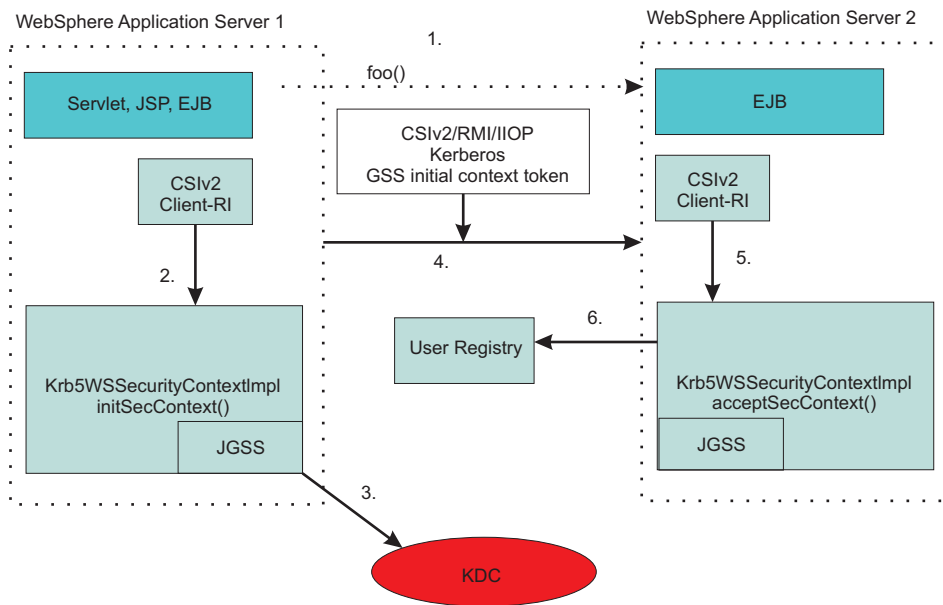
WebSphere Application Server 1

WebSphere Application Server 2

1.

foo()

Servlet, JSP, EJB

EJB

CSIv2/RMI/IIOP
Kerberos
GSS initial context token

CSIv2
Client-RI

CSIv2
Client-RI

2.

4.

5.

6.

User Registry

Krb5WSSecurityContextImpl
initSecContext()

JGSS

Krb5WSSecurityContextImpl
acceptSecContext()

JGSS

3.

KDC